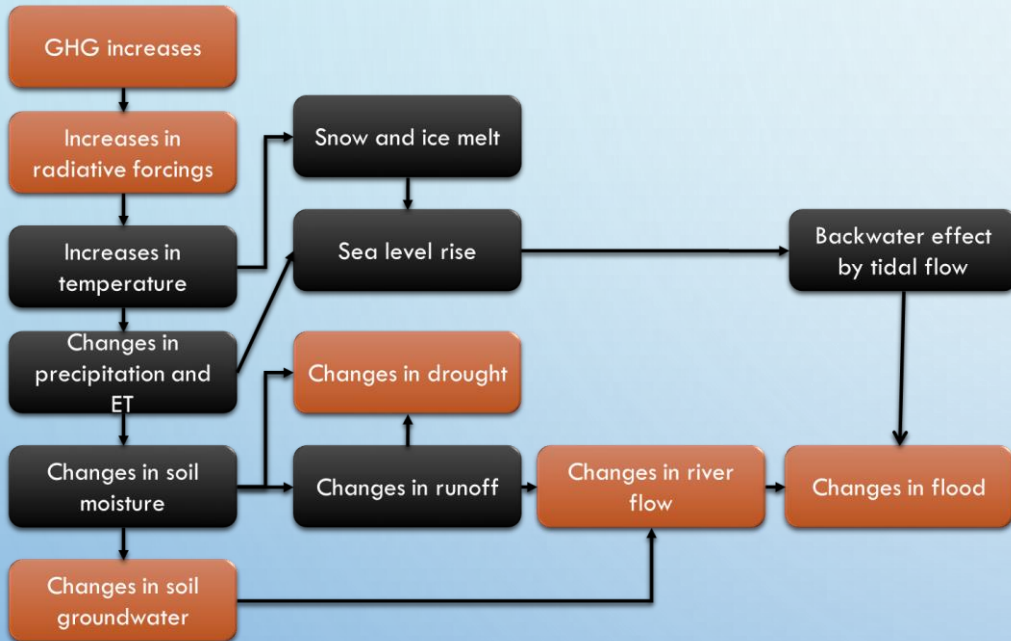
GHG increases

Increases in radiative forcings

Increases in temperature

Changes in precipitation and ET

Changes in soil moisture

Changes in soil groundwater

Snow and ice melt

Sea level rise

Backwater effect by tidal flow

Changes in drought

Changes in runoff

Changes in river flow

Changes in flood